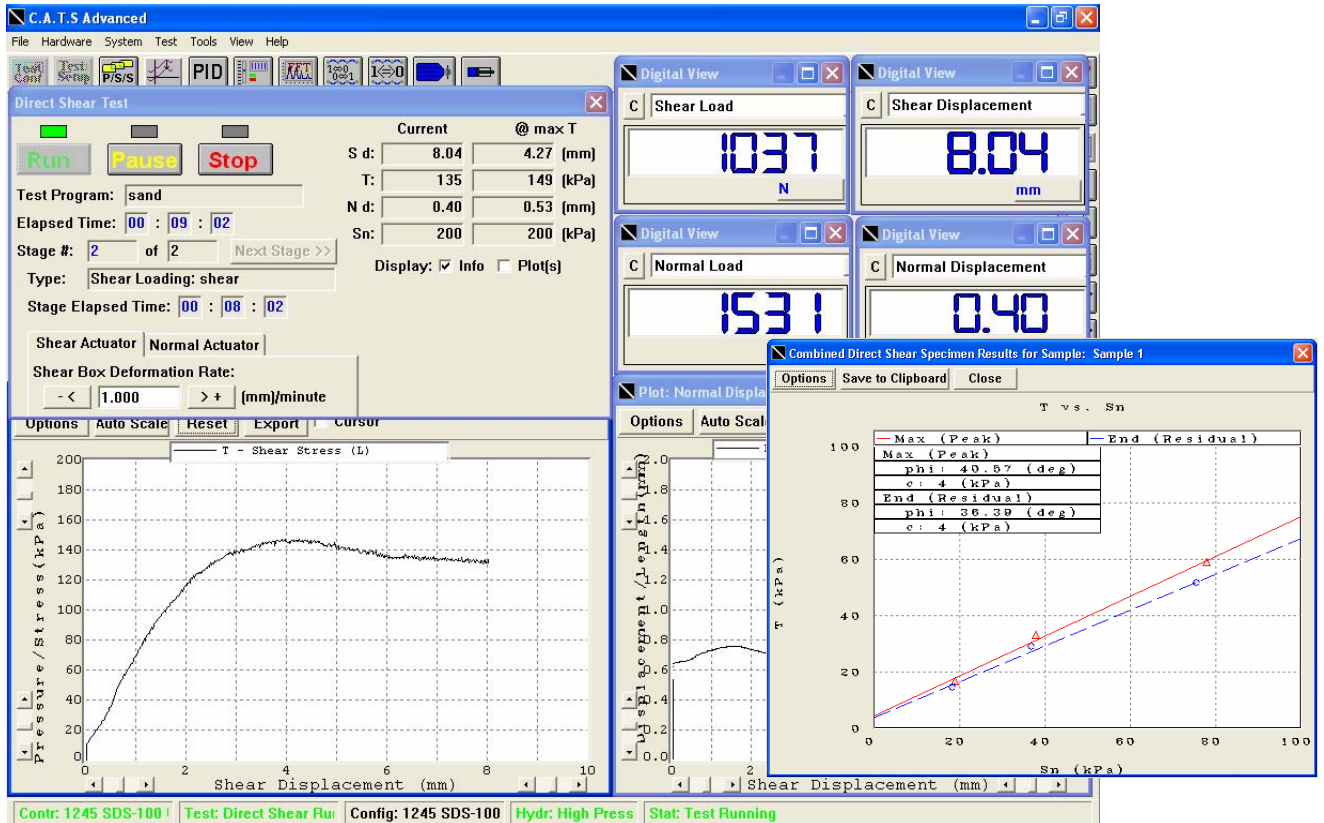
C.A.T.S Advanced

File Hardware System Test Tools View Help

Test Conf Test Setup P/S/S PID 1⇔0

Direct Shear Test

Run Pause Stop

Test Program: sand
Elapsed Time: 00 : 09 : 02
Stage #: 2 of 2 Next Stage >>
Type: Shear Loading: shear
Stage Elapsed Time: 00 : 08 : 02

| | Current | @ max T | |
|---|---|---|---|
| S d: | 8.04 | 4.27 | (mm) |
| T: | 135 | 149 | (kPa) |
| N d: | 0.40 | 0.53 | (mm) |
| Sn: | 200 | 200 | (kPa) |

Display: ☑ Info ☐ Plot(s)

Shear Actuator Normal Actuator
Shear Box Deformation Rate:
- < 1.000 > + (mm)/minute

Options Auto Scale Reset Export Cursor

T - Shear Stress (L)

Pressure/Stress(kPa)
200 180 160 140 120 100 80 60 40 20 0
0 2 4 6 8 10
Shear Displacement (mm)

Digital View
C Shear Load
1037
N

Digital View
C Shear Displacement
8.04
mm

Digital View
C Normal Load
1531

Digital View
C Normal Displacement
0.40

Plot: Normal Displa
Options Auto Scal
Displacement/Length(mm)
2.0 1.8 1.6 1.4 1.2 1.0 0.8 0.6 0.4 0.2 0.0
0 2
Shear Displacement (mm)

Combined Direct Shear Specimen Results for Sample: Sample 1
Options Save to Clipboard Close

T vs. Sn

Max (Peak) End (Residual)
Max (Peak)
phi: 40.57 (deg)
c: 4 (kPa)
End (Residual)
phi: 36.39 (deg)
c: 4 (kPa)

T (kPa)
100 80 60 40 20 0
0 20 40 60 80 100
Sn (kPa)

Contr: 1245 SDS-100 | Test: Direct Shear Ru | Config: 1245 SDS-100 | Hydr: High Press | Stat: Test Running